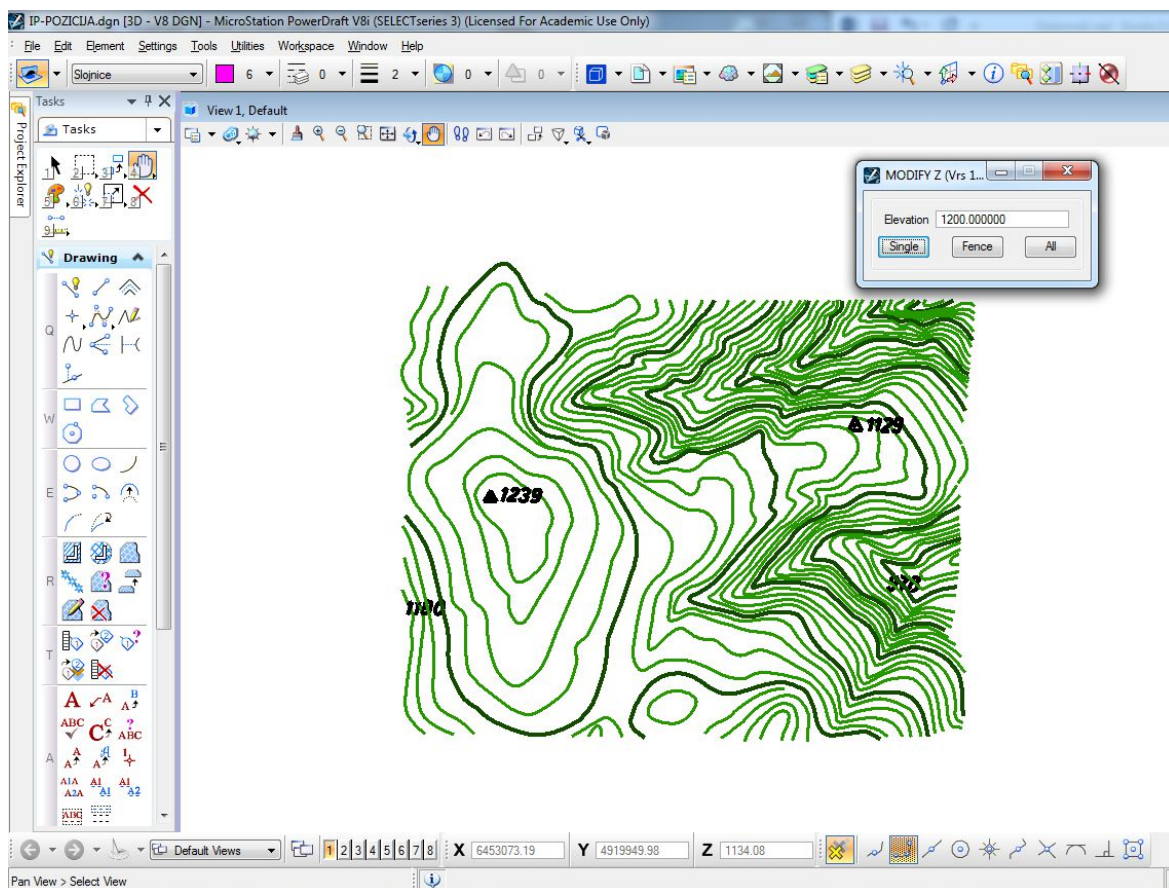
IP-POZICIJA.dgn [3D - V8 DGN] - MicroStation PowerDraft V8i (SELECTseries 3) (Licensed For Academic Use Only)

File Edit Element Settings Tools Utilities Workspace Window Help

Slojnice 6 0 2 0 0

Tasks

Project Explorer

Tasks

1 2 3 4 5 6 7 8 9

Drawing

Q

W

E

R

T

A

View 1, Default

MODIFY Z (Vrs 1...

Elevation 1200.000000

Single Fence All

1129

1239

1100

978

Default Views 1 2 3 4 5 6 7 8 X 6453073.19 Y 4919949.98 Z 1134.08

Pan View > Select View